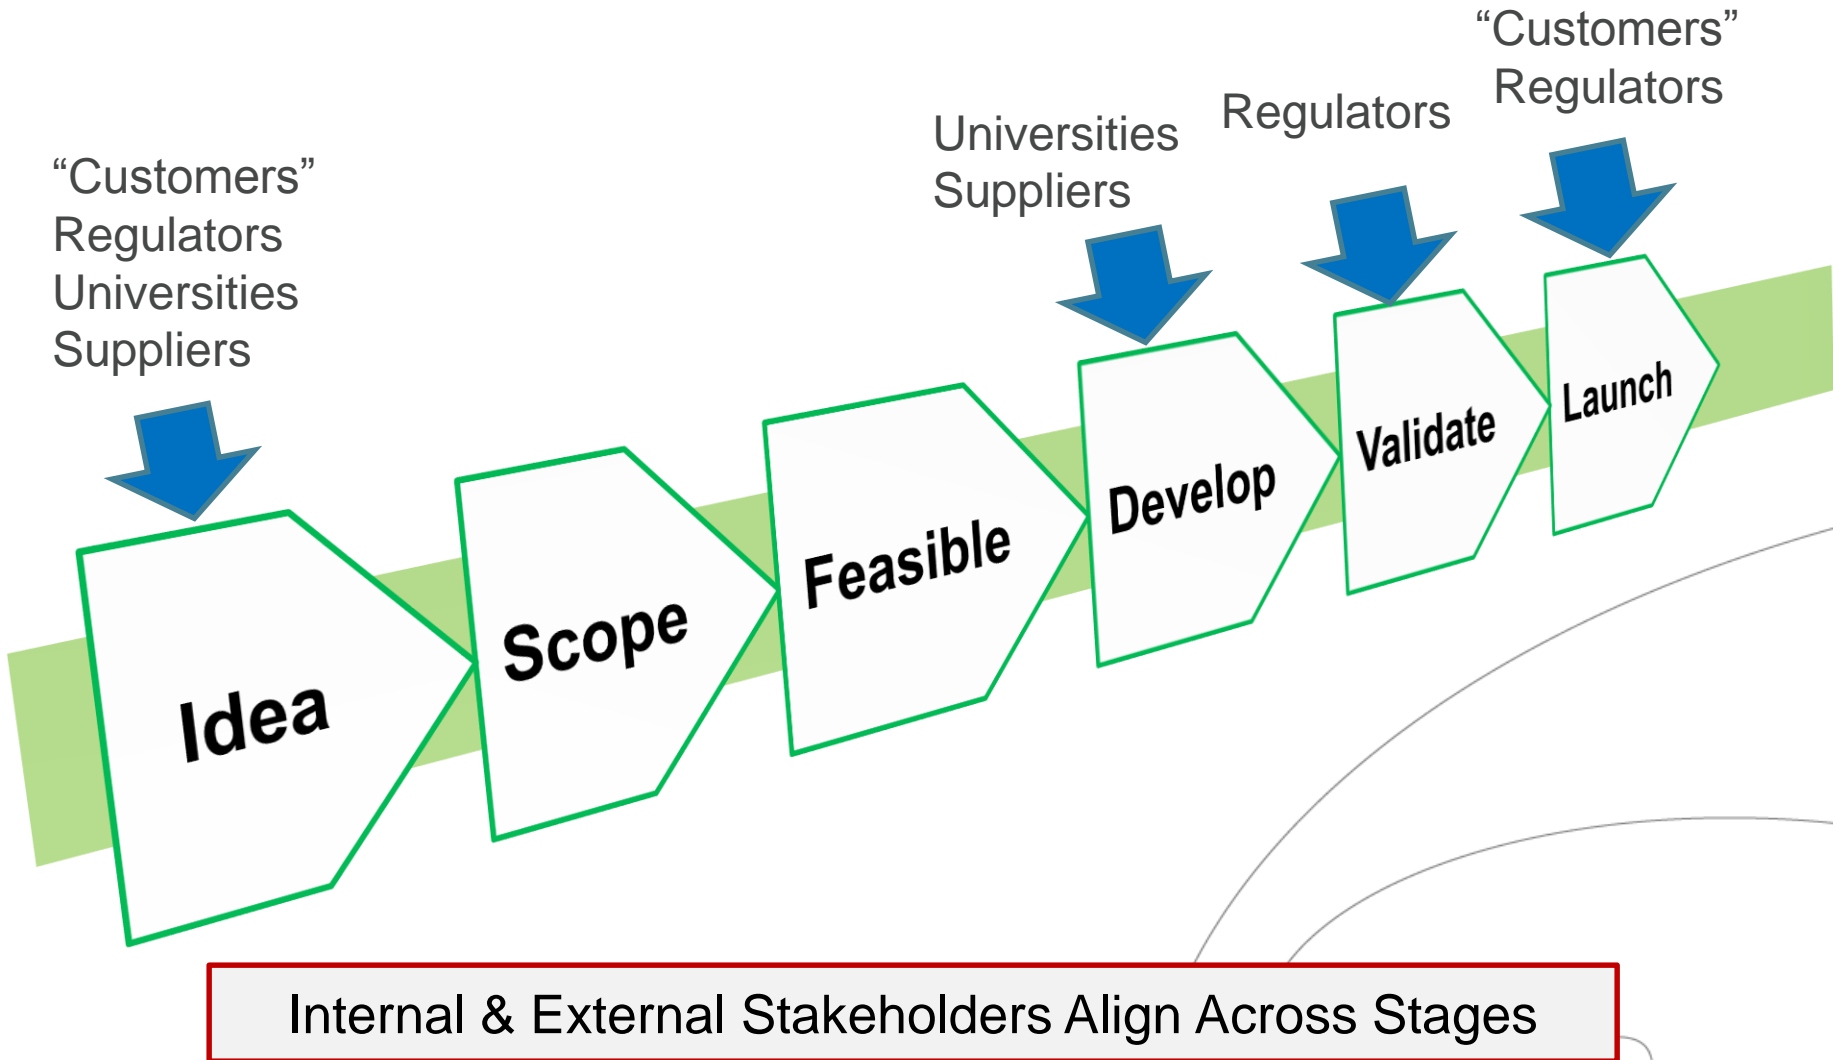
"Customers"
Regulators
Universities
Suppliers

Universities
Suppliers

Regulators

"Customers"
Regulators

Idea

Scope

Feasible

Develop

Validate

Launch

Internal & External Stakeholders Align Across Stages